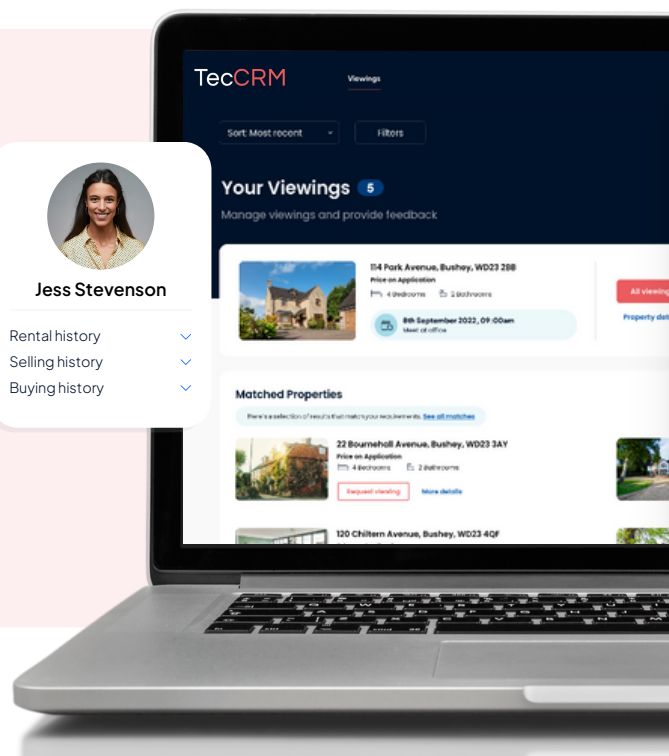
Jess Stevenson

Rental history
Selling history
Buying history

TecCRM

Viewings

Sort: Most recent

Filters

Your Viewings 5

Manage viewings and provide feedback

114 Park Avenue, Bushey, WD23 2BB
Price on Application
4 Bedrooms 2 Bathrooms

8th September 2022, 09:00am
Meet at office

All viewing

Property deta

Matched Properties

Here's a selection of results that match your requirements. See all matches

22 Bourneholl Avenue, Bushey, WD23 3AY
Price on Application
4 Bedrooms 2 Bathrooms

Request viewing

More details

120 Chiltern Avenue, Bushey, WD23 4QF